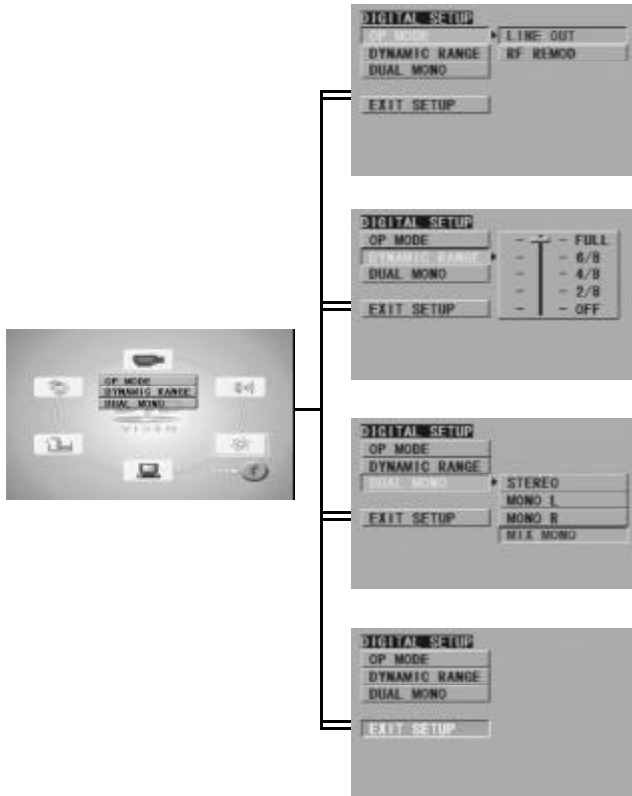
OP MODE
DYNAMIC RANGE
DUAL MONO

DIGITAL SETUP
OP MODE
DYNAMIC RANGE
DUAL MONO
EXIT SETUP
LINE OUT
RF REMOD

DIGITAL SETUP
OP MODE
DYNAMIC RANGE
DUAL MONO
EXIT SETUP
FULL
6/8
4/8
2/8
OFF

DIGITAL SETUP
OP MODE
DYNAMIC RANGE
DUAL MONO
EXIT SETUP
STEREO
MONO L
MONO R
MIX MONO

DIGITAL SETUP
OP MODE
DYNAMIC RANGE
DUAL MONO
EXIT SETUP